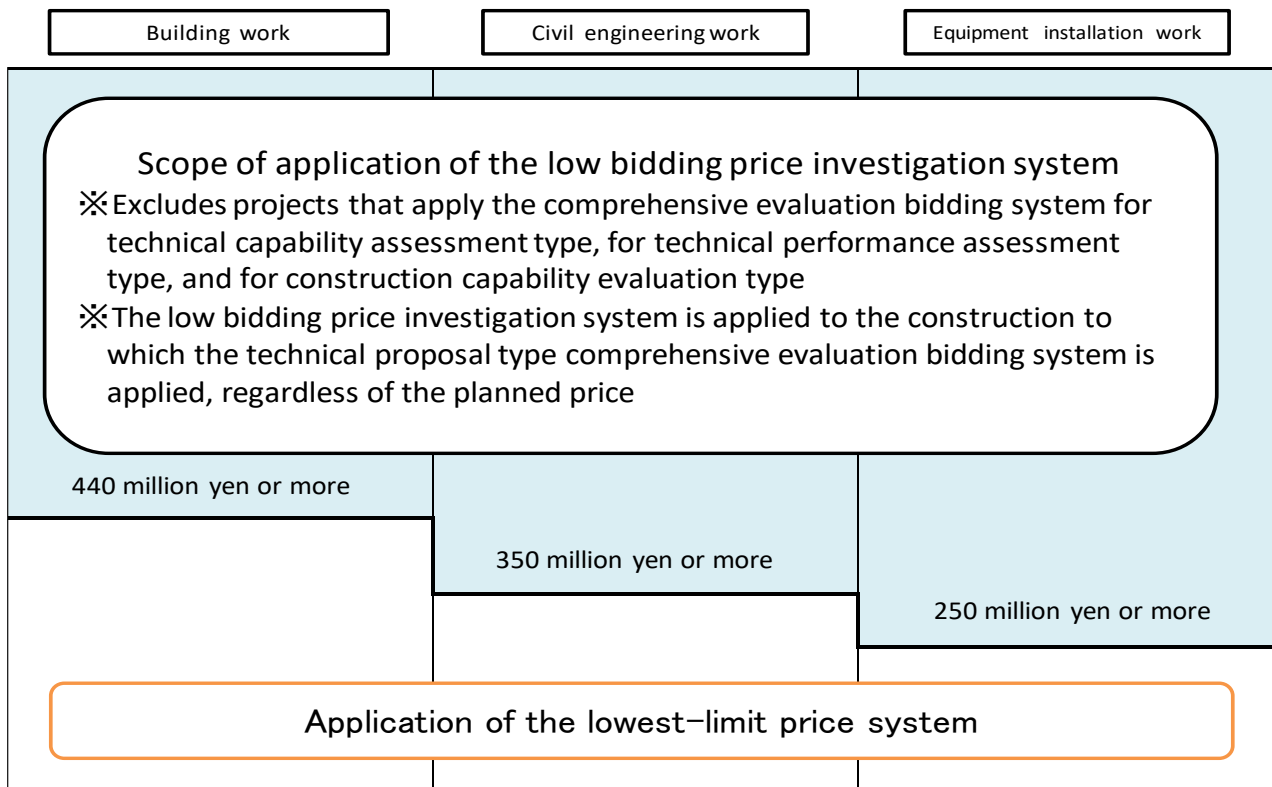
Building work

Civil engineering work

Equipment installation work

Scope of application of the low bidding price investigation system
※Excludes projects that apply the comprehensive evaluation bidding system for technical capability assessment type, for technical performance assessment type, and for construction capability evaluation type
※The low bidding price investigation system is applied to the construction to which the technical proposal type comprehensive evaluation bidding system is applied, regardless of the planned price

440 million yen or more

350 million yen or more

250 million yen or more

Application of the lowest-limit price system